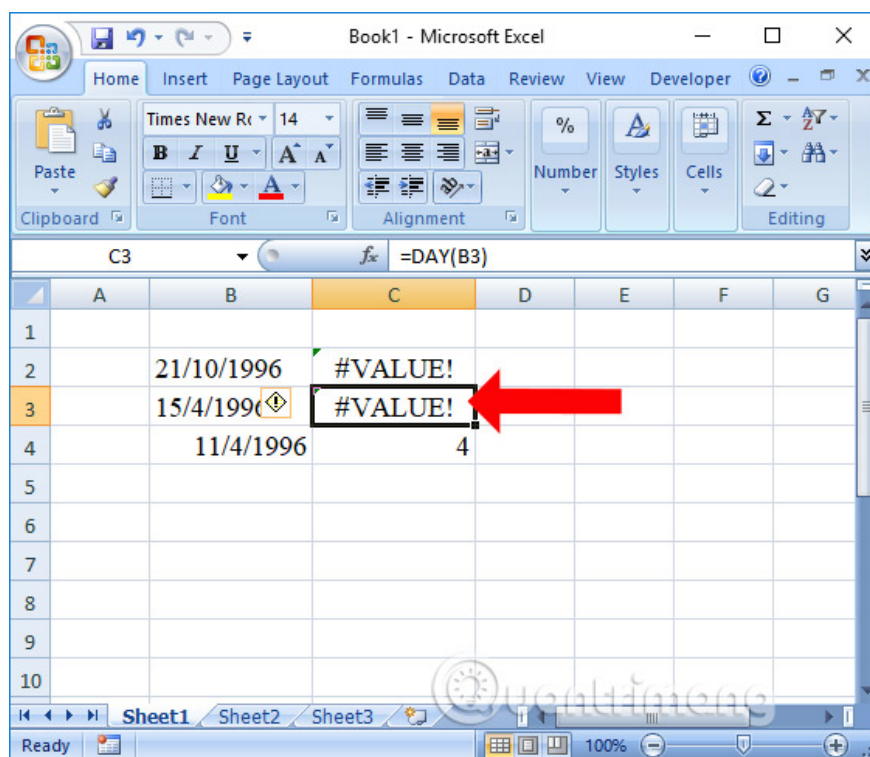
Book1 - Microsoft Excel

Home Insert Page Layout Formulas Data Review View Developer

Paste
Clipboard

Times New Ro 14
B I U A A
Font

Alignment

Number
Styles
Cells

Editing

C3 =DAY(B3)

| | A | B | C | D | E | F | G |
|---|---|---|---|---|---|---|---|
| 1 | | | | | | | |
| 2 | | 21/10/1996 | #VALUE! | | | | |
| 3 | | 15/4/1996 | #VALUE! | | | | |
| 4 | | 11/4/1996 | 4 | | | | |
| 5 | | | | | | | |
| 6 | | | | | | | |
| 7 | | | | | | | |
| 8 | | | | | | | |
| 9 | | | | | | | |
| 10 | | | | | | | |

Sheet1 Sheet2 Sheet3

Ready 100%

Quantrimang